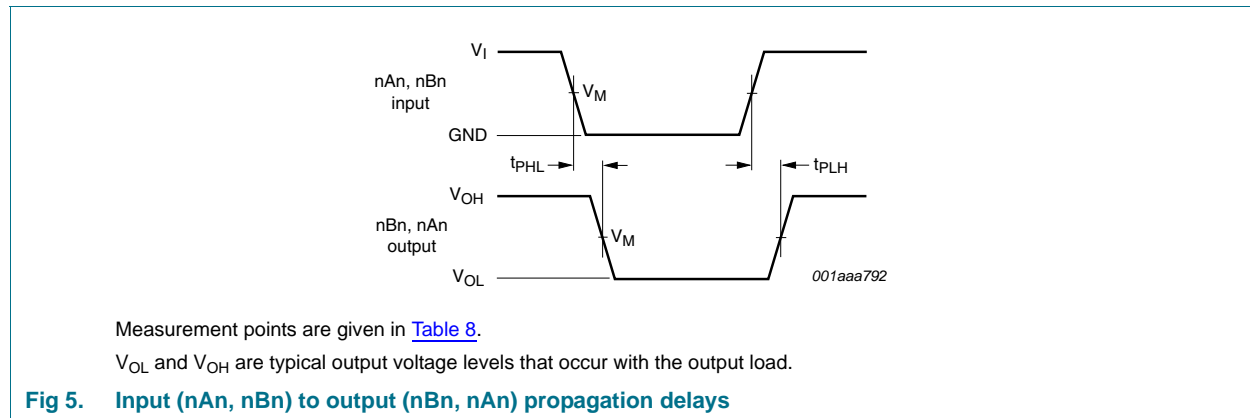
$V_I$

nAn, nBn input

$V_M$

GND

$t_{PHL}$

$t_{PLH}$

$V_{OH}$

nBn, nAn output

$V_M$

$V_{OL}$

001aaa792

Measurement points are given in Table 8.

$V_{OL}$ and $V_{OH}$ are typical output voltage levels that occur with the output load.

Fig 5. Input (nAn, nBn) to output (nBn, nAn) propagation delays